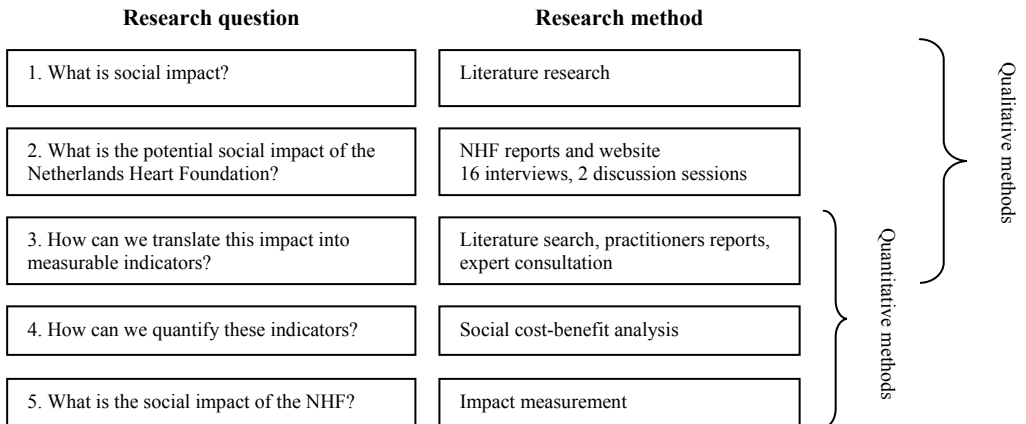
| Research question | Research method |
|---|---|
| 1. What is social impact? | Literature research |
| 2. What is the potential social impact of the Netherlands Heart Foundation? | NHF reports and website 16 interviews, 2 discussion sessions |
| 3. How can we translate this impact into measurable indicators? | Literature search, practitioners reports, expert consultation |
| 4. How can we quantify these indicators? | Social cost-benefit analysis |
| 5. What is the social impact of the NHF? | Impact measurement |

Qualitative methods

Quantitative methods